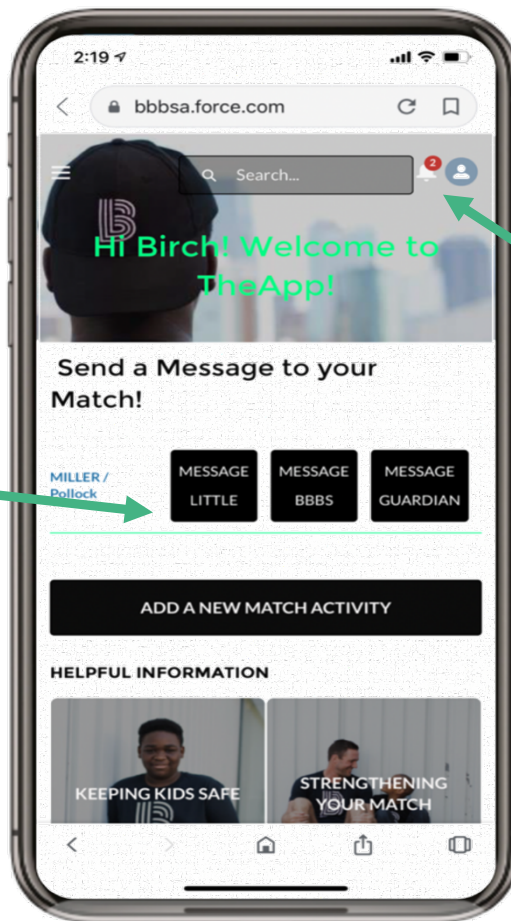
2:19

bbbsa.force.com

Search...

2

Hi Birch! Welcome to TheApp!

Send a Message to your Match!

MILLER / Pollock

MESSAGE LITTLE

MESSAGE BBBS

MESSAGE GUARDIAN

ADD A NEW MATCH ACTIVITY

HELPFUL INFORMATION

KEEPING KIDS SAFE

STRENGTHENING YOUR MATCH